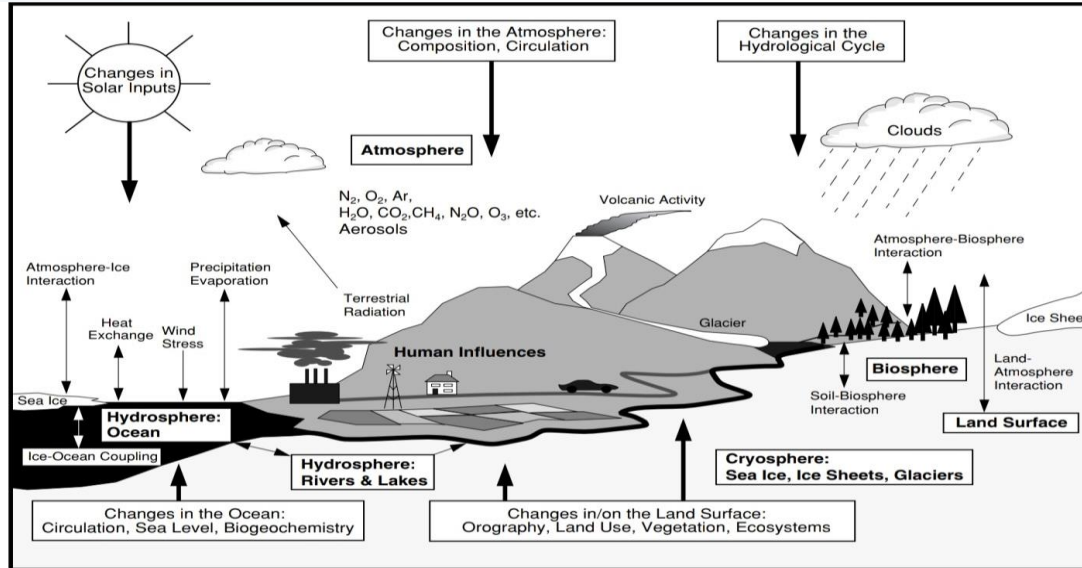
Changes in Solar Inputs

Changes in the Atmosphere: Composition, Circulation

Changes in the Hydrological Cycle

Clouds

Atmosphere

$N_2$, $O_2$, Ar, $H_2O$, $CO_2$, $CH_4$, $N_2O$, $O_3$, etc. Aerosols

Volcanic Activity

Atmosphere-Biosphere Interaction

Atmosphere-Ice Interaction

Precipitation Evaporation

Terrestrial Radiation

Heat Exchange

Wind Stress

Glacier

Ice Shee

Human Influences

Biosphere

Land-Atmosphere Interaction

Sea Ice

Soil-Biosphere Interaction

Hydrosphere: Ocean

Land Surface

Ice-Ocean Coupling

Hydrosphere: Rivers & Lakes

Cryosphere: Sea Ice, Ice Sheets, Glaciers

Changes in the Ocean: Circulation, Sea Level, Biogeochemistry

Changes in/on the Land Surface: Orography, Land Use, Vegetation, Ecosystems